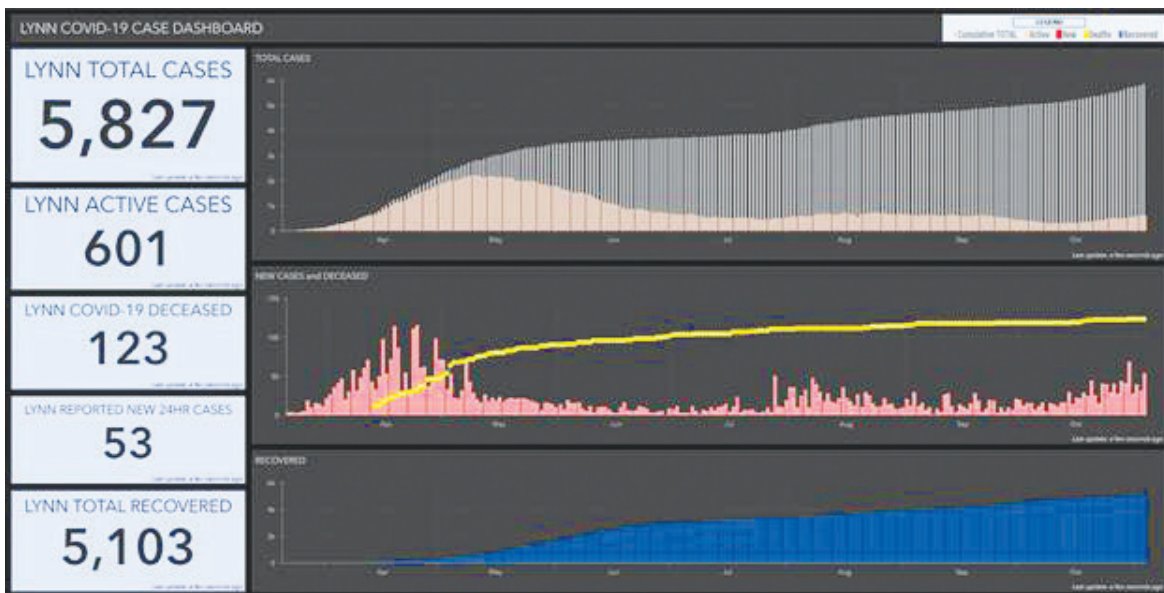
LYNN COVID-19 CASE DASHBOARD

LEGEND
Cumulative TOTAL Active New Deaths Recovered

LYNN TOTAL CASES
5,827

LYNN ACTIVE CASES
601

LYNN COVID-19 DECEASED
123

LYNN REPORTED NEW 24HR CASES
53

LYNN TOTAL RECOVERED
5,103

TOTAL CASES
Apr May Jun Jul Aug Sep Oct
Last update: a few seconds ago

NEW CASES and DECEASED
150 100 50 0
Apr May Jun Jul Aug Sep Oct
Last update: a few seconds ago

RECOVERED
Apr May Jun Jul Aug Sep Oct
Last update: a few seconds ago